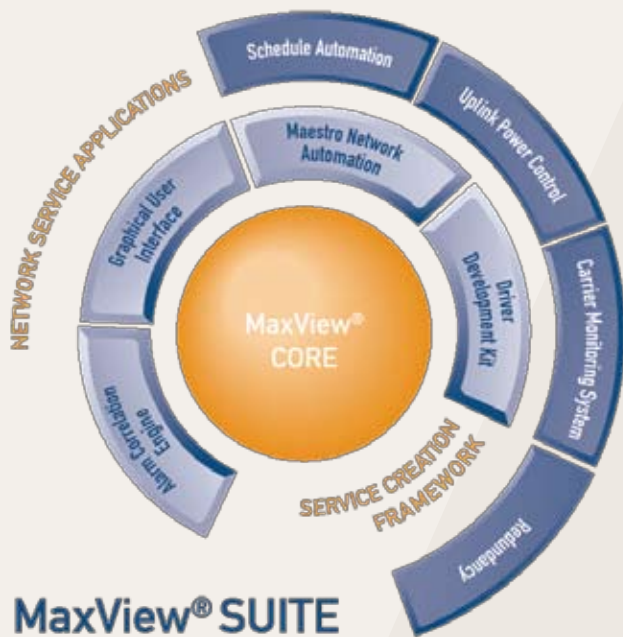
NETWORK SERVICE APPLICATIONS

Schedule Automation

Uplink Power Control

Carrier Monitoring System

Redundancy

Maestro Network Automation

Graphical User Interface

Driver Development Kit

Alarm Correlation Engine

MaxView®
CORE

SERVICE CREATION FRAMEWORK

MaxView® SUITE